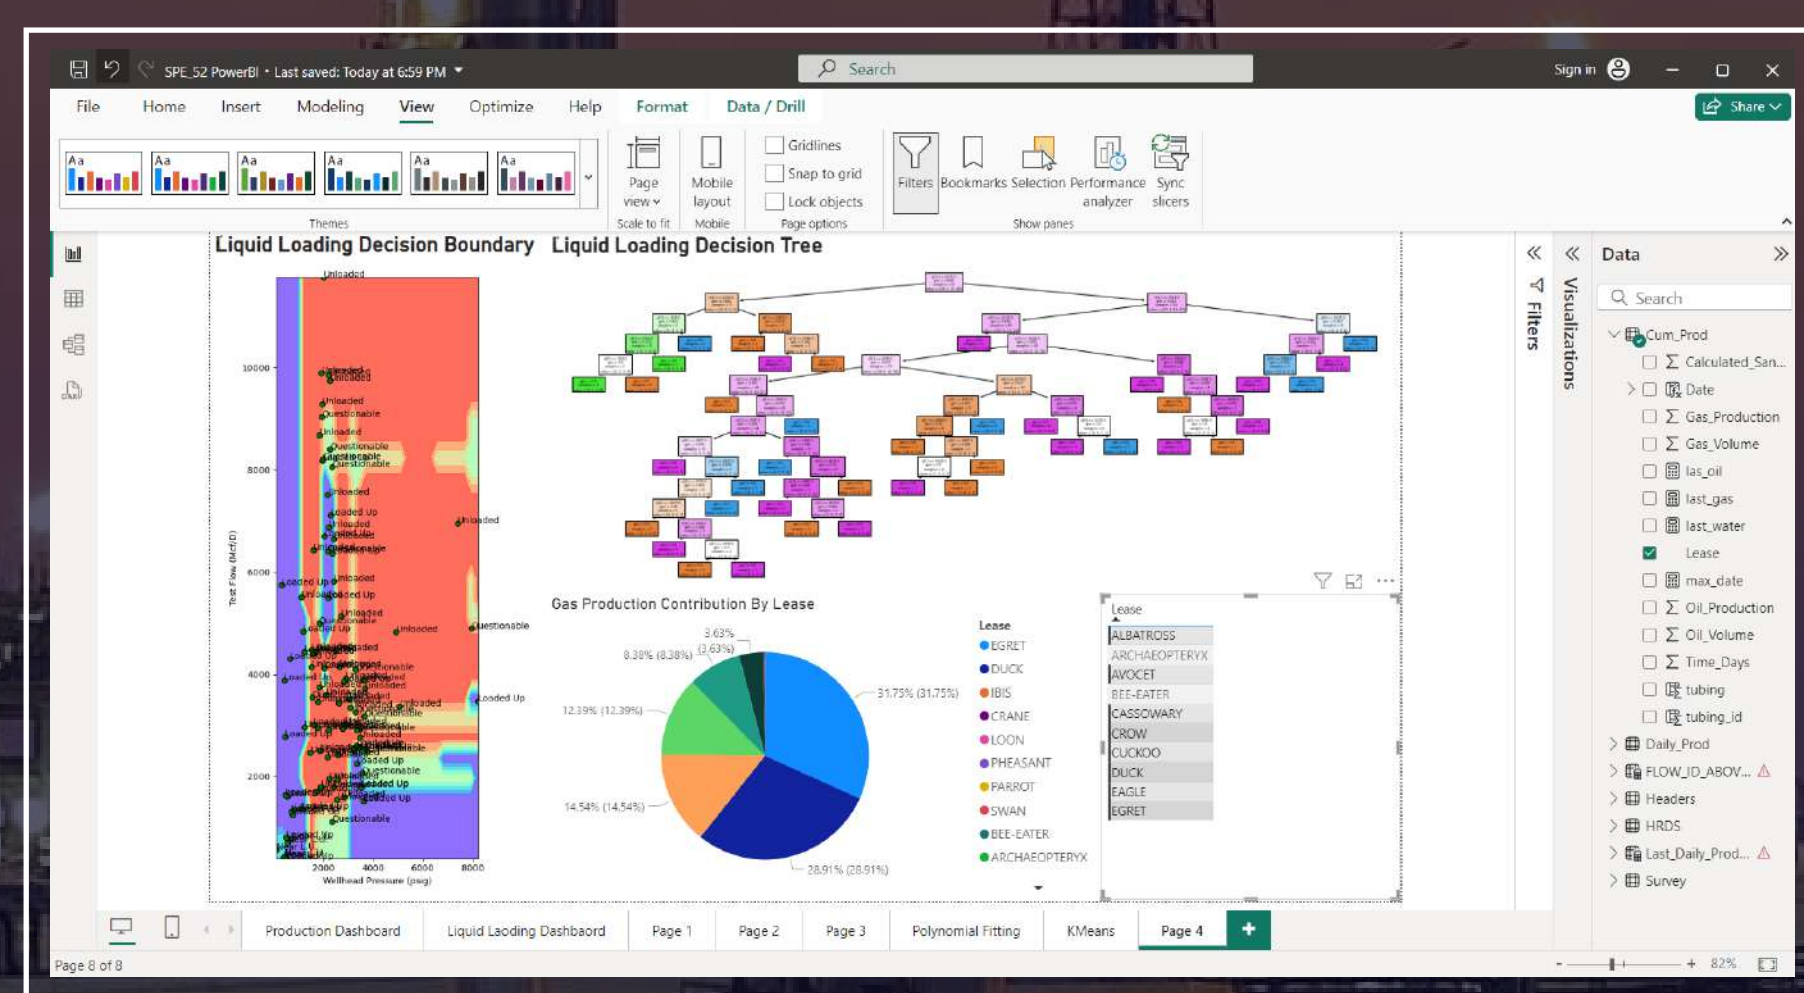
SPE_52 PowerBI • Last saved: Today at 6:59 PM

Search

Sign in

File Home Insert Modeling View Optimize Help Format Data / Drill

Share

Gridlines
Snap to grid
Lock objects

Page view
Scale to fit
Mobile layout
Mobile
Page options
Themes

Filters Bookmarks Selection Performance analyzer Sync slicers
Show panes

Liquid Loading Decision Boundary

Liquid Loading Decision Tree

Unloaded
Unloaded
Questionable
Loaded Up

10000
8000
6000
4000
2000
Test Flow (Mcf/D)

2000 4000 6000 8000
Wellhead Pressure (psig)

Gas Production Contribution By Lease

3.63% (3.63%)
8.38% (8.38%)
12.39% (12.39%)
14.54% (14.54%)
28.91% (28.91%)
31.75% (31.75%)

Lease
EGRET
DUCK
IBIS
CRANE
LOON
PHEASANT
PARROT
SWAN
BEE-EATER
ARCHAEOPTERYX

Lease
ALBATROSS
ARCHAEOPTERYX
AVOCET
BEE-EATER
CASSOWARY
CROW
CUCKOO
DUCK
EAGLE
EGRET

Filters
Visualizations

Data
Search
Cum_Prod
Calculated_San...
Date
Gas_Production
Gas_Volume
las_oil
last_gas
last_water
Lease
max_date
Oil_Production
Oil_Volume
Time_Days
tubing
tubing_id
Daily_Prod
FLOW_ID_ABOV...
Headers
HRDS
Last_Daily_Prod...
Survey

Production Dashboard Liquid Laoding Dashbaord Page 1 Page 2 Page 3 Polynomial Fitting KMeans Page 4 +

Page 8 of 8

82%